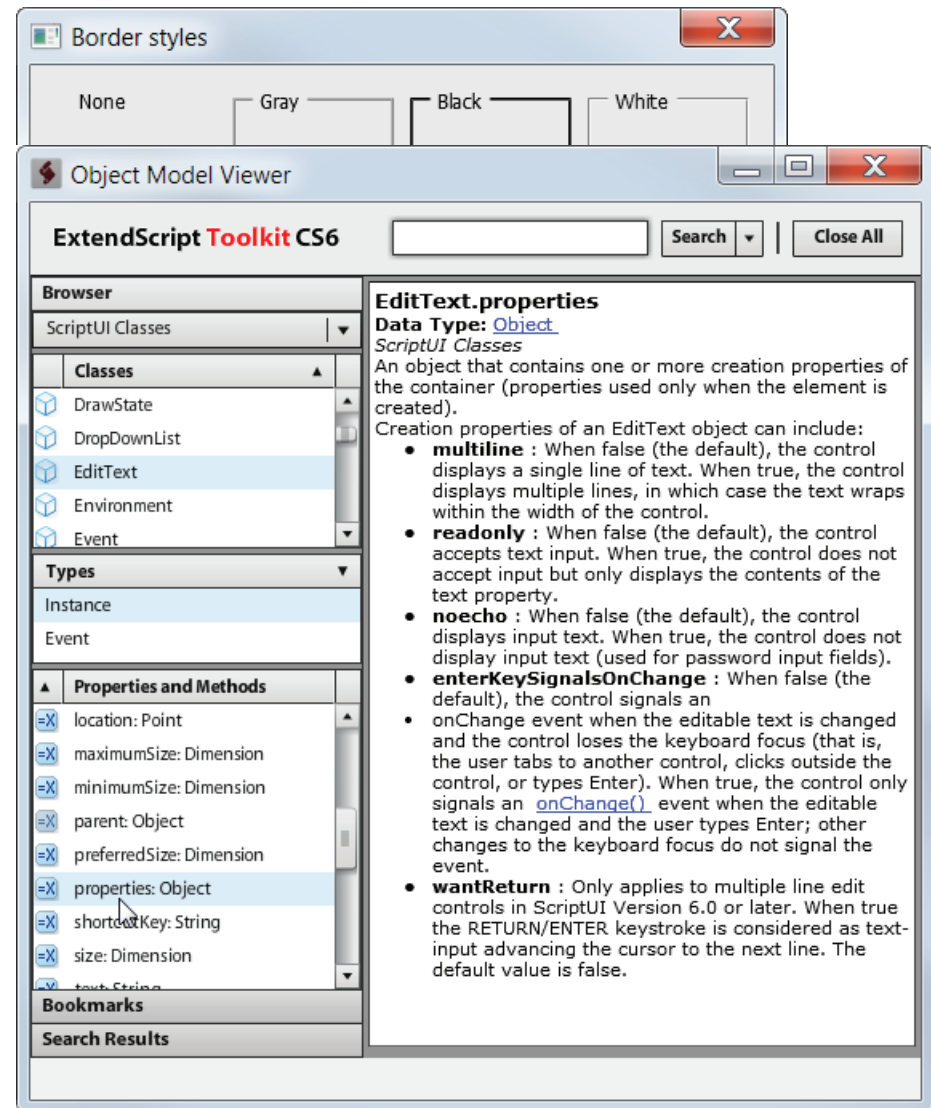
Border styles

None

Gray

Black

White

Object Model Viewer

ExtendScript Toolkit CS6

Search

Close All

Browser

ScriptUI Classes

Classes

DrawState

DropDownList

EditText

Environment

Event

Types

Instance

Event

Properties and Methods

location: Point

maximumSize: Dimension

minimumSize: Dimension

parent: Object

preferredSize: Dimension

properties: Object

shortcutKey: String

size: Dimension

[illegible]

Bookmarks

Search Results

EditText.properties
Data Type: Object
ScriptUI Classes
An object that contains one or more creation properties of the container (properties used only when the element is created).
Creation properties of an EditText object can include:

- multiline : When false (the default), the control displays a single line of text. When true, the control displays multiple lines, in which case the text wraps within the width of the control.
- readonly : When false (the default), the control accepts text input. When true, the control does not accept input but only displays the contents of the text property.
- noecho : When false (the default), the control displays input text. When true, the control does not display input text (used for password input fields).
- enterKeySignalsOnChange : When false (the default), the control signals an
- onChange event when the editable text is changed and the control loses the keyboard focus (that is, the user tabs to another control, clicks outside the control, or types Enter). When true, the control only signals an onChange() event when the editable text is changed and the user types Enter; other changes to the keyboard focus do not signal the event.
- wantReturn : Only applies to multiple line edit controls in ScriptUI Version 6.0 or later. When true the RETURN/ENTER keystroke is considered as text-input advancing the cursor to the next line. The default value is false.